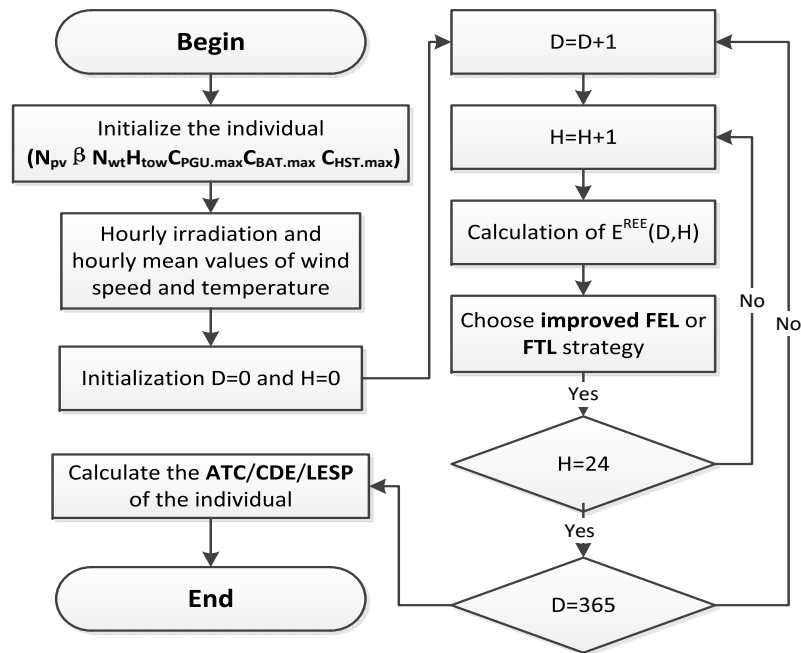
Begin

Initialize the individual ($N_{pv}$ $\beta$ $N_{wt}H_{tow}C_{PGU.max}C_{BAT.max}$ $C_{HST.max}$)

Hourly irradiation and hourly mean values of wind speed and temperature

Initialization D=0 and H=0

D=D+1

H=H+1

Calculation of $E^{REE}$(D,H)

Choose **improved FEL** or **FTL** strategy

Yes

H=24

No

No

Yes

D=365

Calculate the **ATC/CDE/LESP** of the individual

End